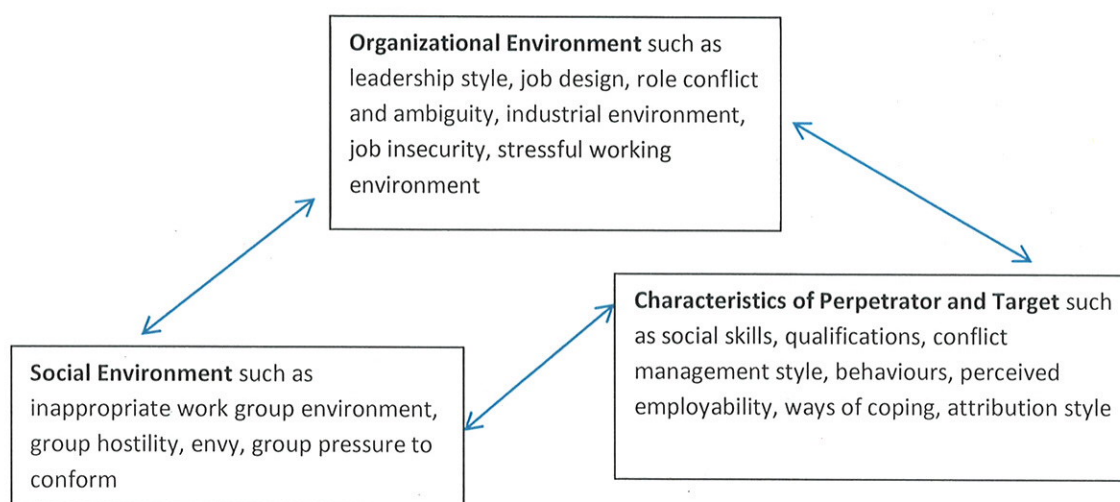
**Organizational Environment** such as leadership style, job design, role conflict and ambiguity, industrial environment, job insecurity, stressful working environment

**Characteristics of Perpetrator and Target** such as social skills, qualifications, conflict management style, behaviours, perceived employability, ways of coping, attribution style

**Social Environment** such as inappropriate work group environment, group hostility, envy, group pressure to conform